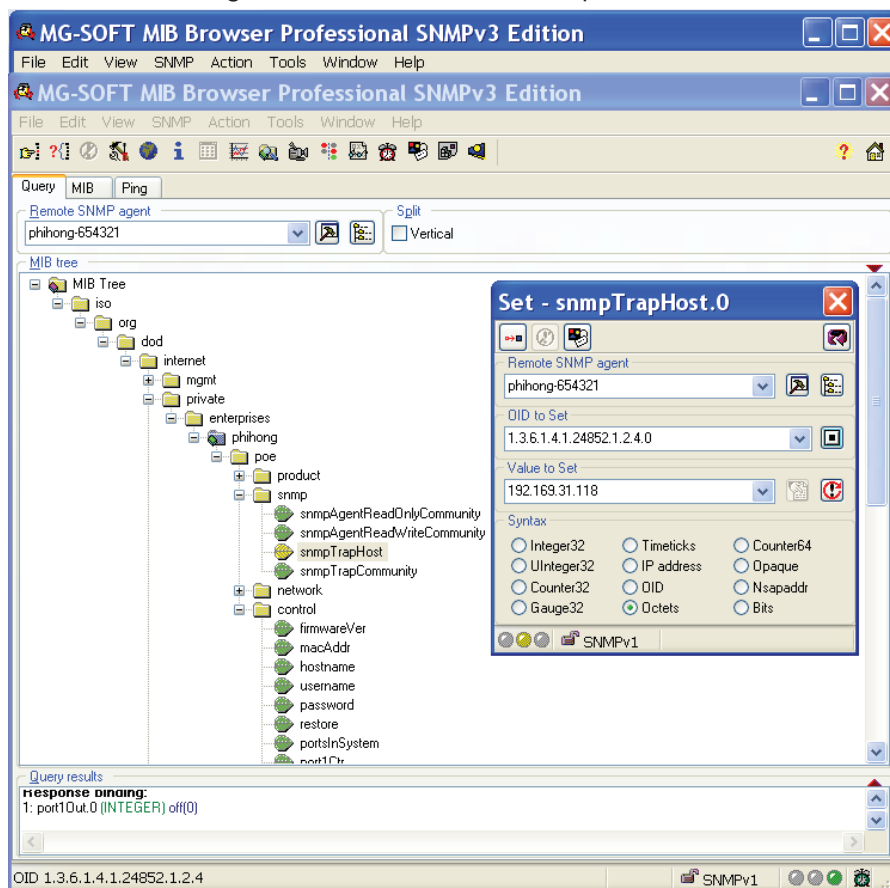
MG-SOFT MIB Browser Professional SNMPv3 Edition
File Edit View SNMP Action Tools Window Help
MG-SOFT MIB Browser Professional SNMPv3 Edition
File Edit View SNMP Action Tools Window Help

Query MIB Ping
Remote SNMP agent
phihong-654321
Split
Vertical
MIB tree
MIB Tree
iso
org
dod
internet
mgmt
private
enterprises
phihong
poe
product
snmp
snmpAgentReadOnlyCommunity
snmpAgentReadWriteCommunity
snmpTrapHost
snmpTrapCommunity
network
control
firmwareVer
macAddr
hostname
username
password
restore
portsInSystem
port1Ctr

Set - snmpTrapHost.0
Remote SNMP agent
phihong-654321
OID to Set
1.3.6.1.4.1.24852.1.2.4.0
Value to Set
192.169.31.118
Syntax
Integer32 Timeticks Counter64
UInteger32 IP address Opaque
Counter32 OID Nsapaddr
Gauge32 Octets Bits
SNMPv1

Query results
Response binding:
1: port1Out.0 (INTEGER) off(0)

OID 1.3.6.1.4.1.24852.1.2.4
SNMPv1